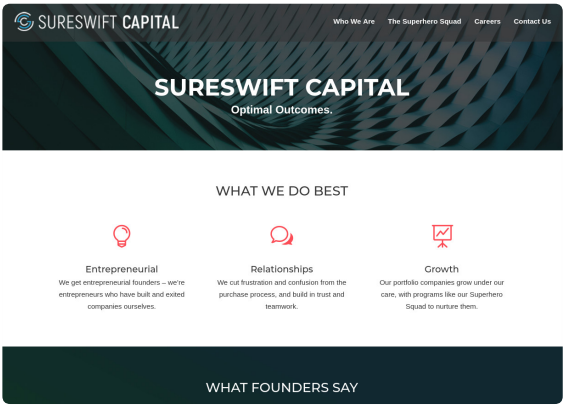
SURESWIFT CAPITAL

Who We Are The Superhero Squad Careers Contact Us

SURESWIFT CAPITAL

Optimal Outcomes.

WHAT WE DO BEST

Entrepreneurial

We get entrepreneurial founders – we're entrepreneurs who have built and exited companies ourselves.

Relationships

We cut frustration and confusion from the purchase process, and build in trust and teamwork.

Growth

Our portfolio companies grow under our care, with programs like our Superhero Squad to nurture them.

WHAT FOUNDERS SAY